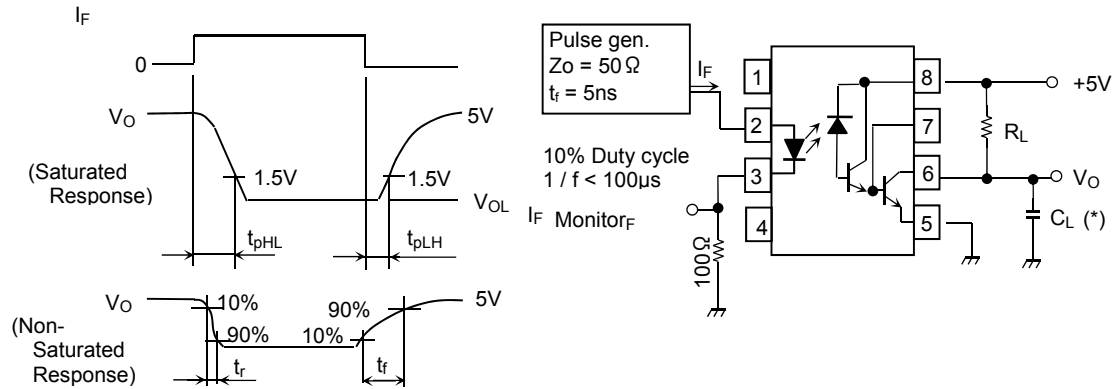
$I_F$

0

$V_O$

5V

(Saturated Response)

1.5V

1.5V

$V_{OL}$

$t_{pHL}$

$t_{pLH}$

$V_O$

10%

90%

5V

90%

10%

(Non-Saturated Response)

$t_r$

$t_f$

Pulse gen.
Zo = 50 Ω
$t_f$ = 5ns

$I_F$

10% Duty cycle
1 / f < 100μs

$I_F$ Monitor$_F$

100Ω

1

2

3

4

8

7

6

5

+5V

$R_L$

$V_O$

$C_L$ (*)